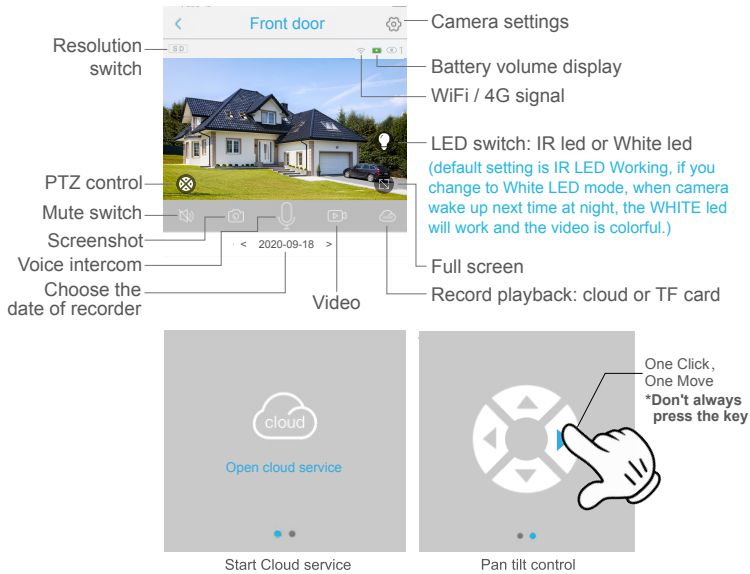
Front door

Camera settings

Resolution switch

SD

Battery volume display

WiFi / 4G signal

LED switch: IR led or White led

(default setting is IR LED Working, if you change to White LED mode, when camera wake up next time at night, the WHITE led will work and the video is colorful.)

PTZ control

Mute switch

Screenshot

Voice intercom

Choose the date of recorder

< 2020-09-18 >

Video

Full screen

Record playback: cloud or TF card

cloud

Open cloud service

Start Cloud service

One Click, One Move

*Don't always press the key

Pan tilt control